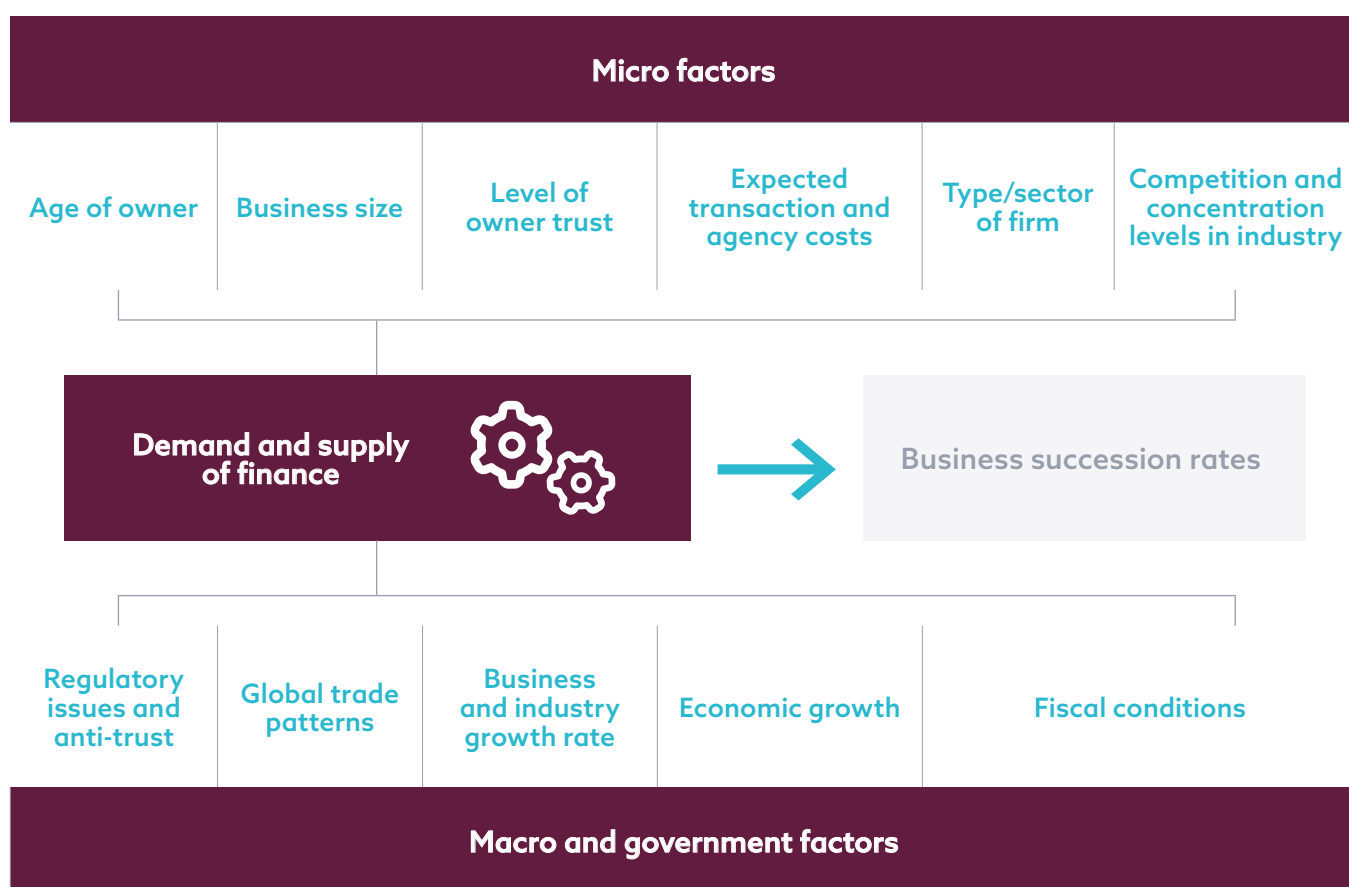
Micro factors

Age of owner

Business size

Level of owner trust

Expected transaction and agency costs

Type/sector of firm

Competition and concentration levels in industry

Demand and supply of finance

Business succession rates

Regulatory issues and anti-trust

Global trade patterns

Business and industry growth rate

Economic growth

Fiscal conditions

Macro and government factors